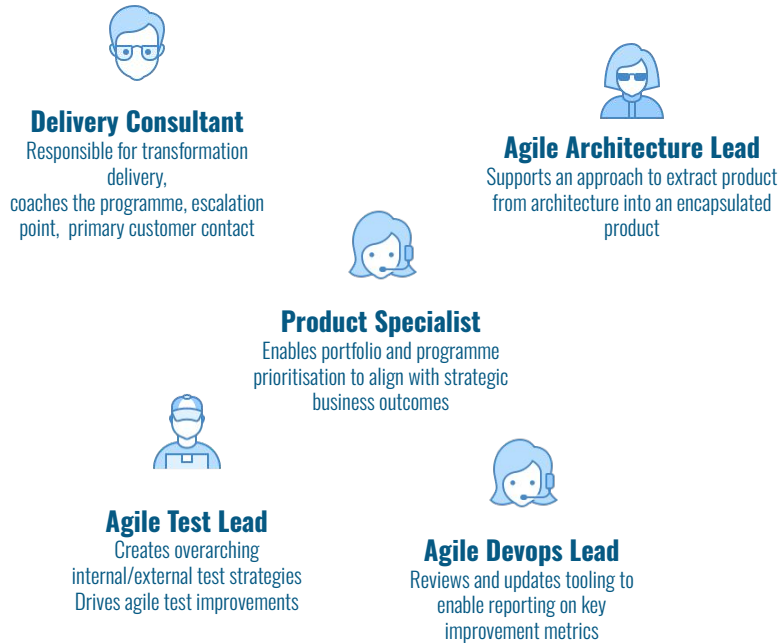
Delivery Consultant
Responsible for transformation delivery,
coaches the programme, escalation point, primary customer contact

Agile Architecture Lead
Supports an approach to extract product from architecture into an encapsulated product

Product Specialist
Enables portfolio and programme prioritisation to align with strategic business outcomes

Agile Test Lead
Creates overarching internal/external test strategies
Drives agile test improvements

Agile Devops Lead
Reviews and updates tooling to enable reporting on key improvement metrics